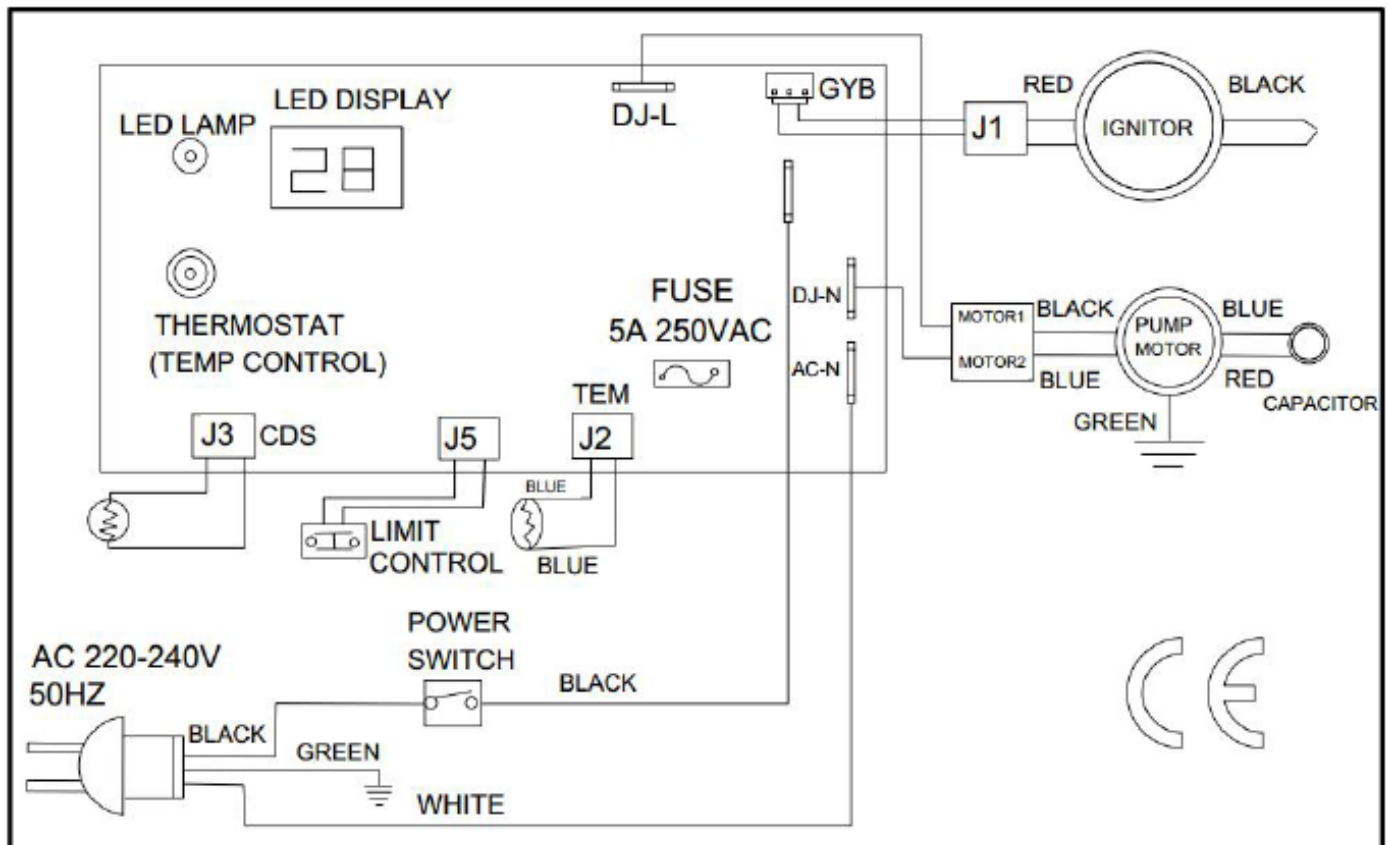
LED LAMP
LED DISPLAY
28
DJ-L
GYB
RED
BLACK
J1
IGNITOR
THERMOSTAT
(TEMP CONTROL)
FUSE
5A 250VAC
DJ-N
AC-N
MOTOR1
MOTOR2
BLACK
BLUE
PUMP
MOTOR
BLUE
RED
CAPACITOR
GREEN
J3
CDS
J5
TEM
J2
BLUE
LIMIT
CONTROL
BLUE
AC 220-240V
50HZ
POWER
SWITCH
BLACK
BLACK
GREEN
WHITE
CE